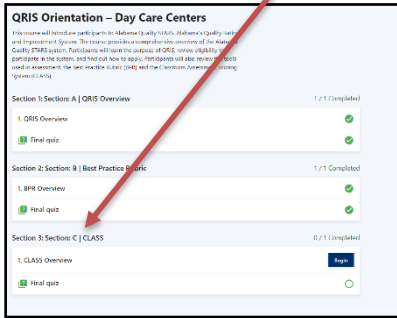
QRIS Orientation – Day Care Centers

This course will introduce participants to Alabama Quality STARS, Alabama's Quality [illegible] and Improvement System. The course provides a comprehensive overview of the Alabama Quality STARS system. Participants will learn the purpose of QRIS, review eligibility to participate in the system, and find out how to apply. Participants will also review the tools used in assessment, the Best Practice Rubric (BPR) and the Classroom Assessment Scoring System (CLASS).

Section 1: Section: A | QRIS Overview
1 / 1 Completed

1. QRIS Overview

Final quiz

Section 2: Section: B | Best Practice Rubric
1 / 1 Completed

1. BPR Overview

Final quiz

Section 3: Section: C | CLASS
0 / 1 Completed

1. CLASS Overview
Begin

Final quiz